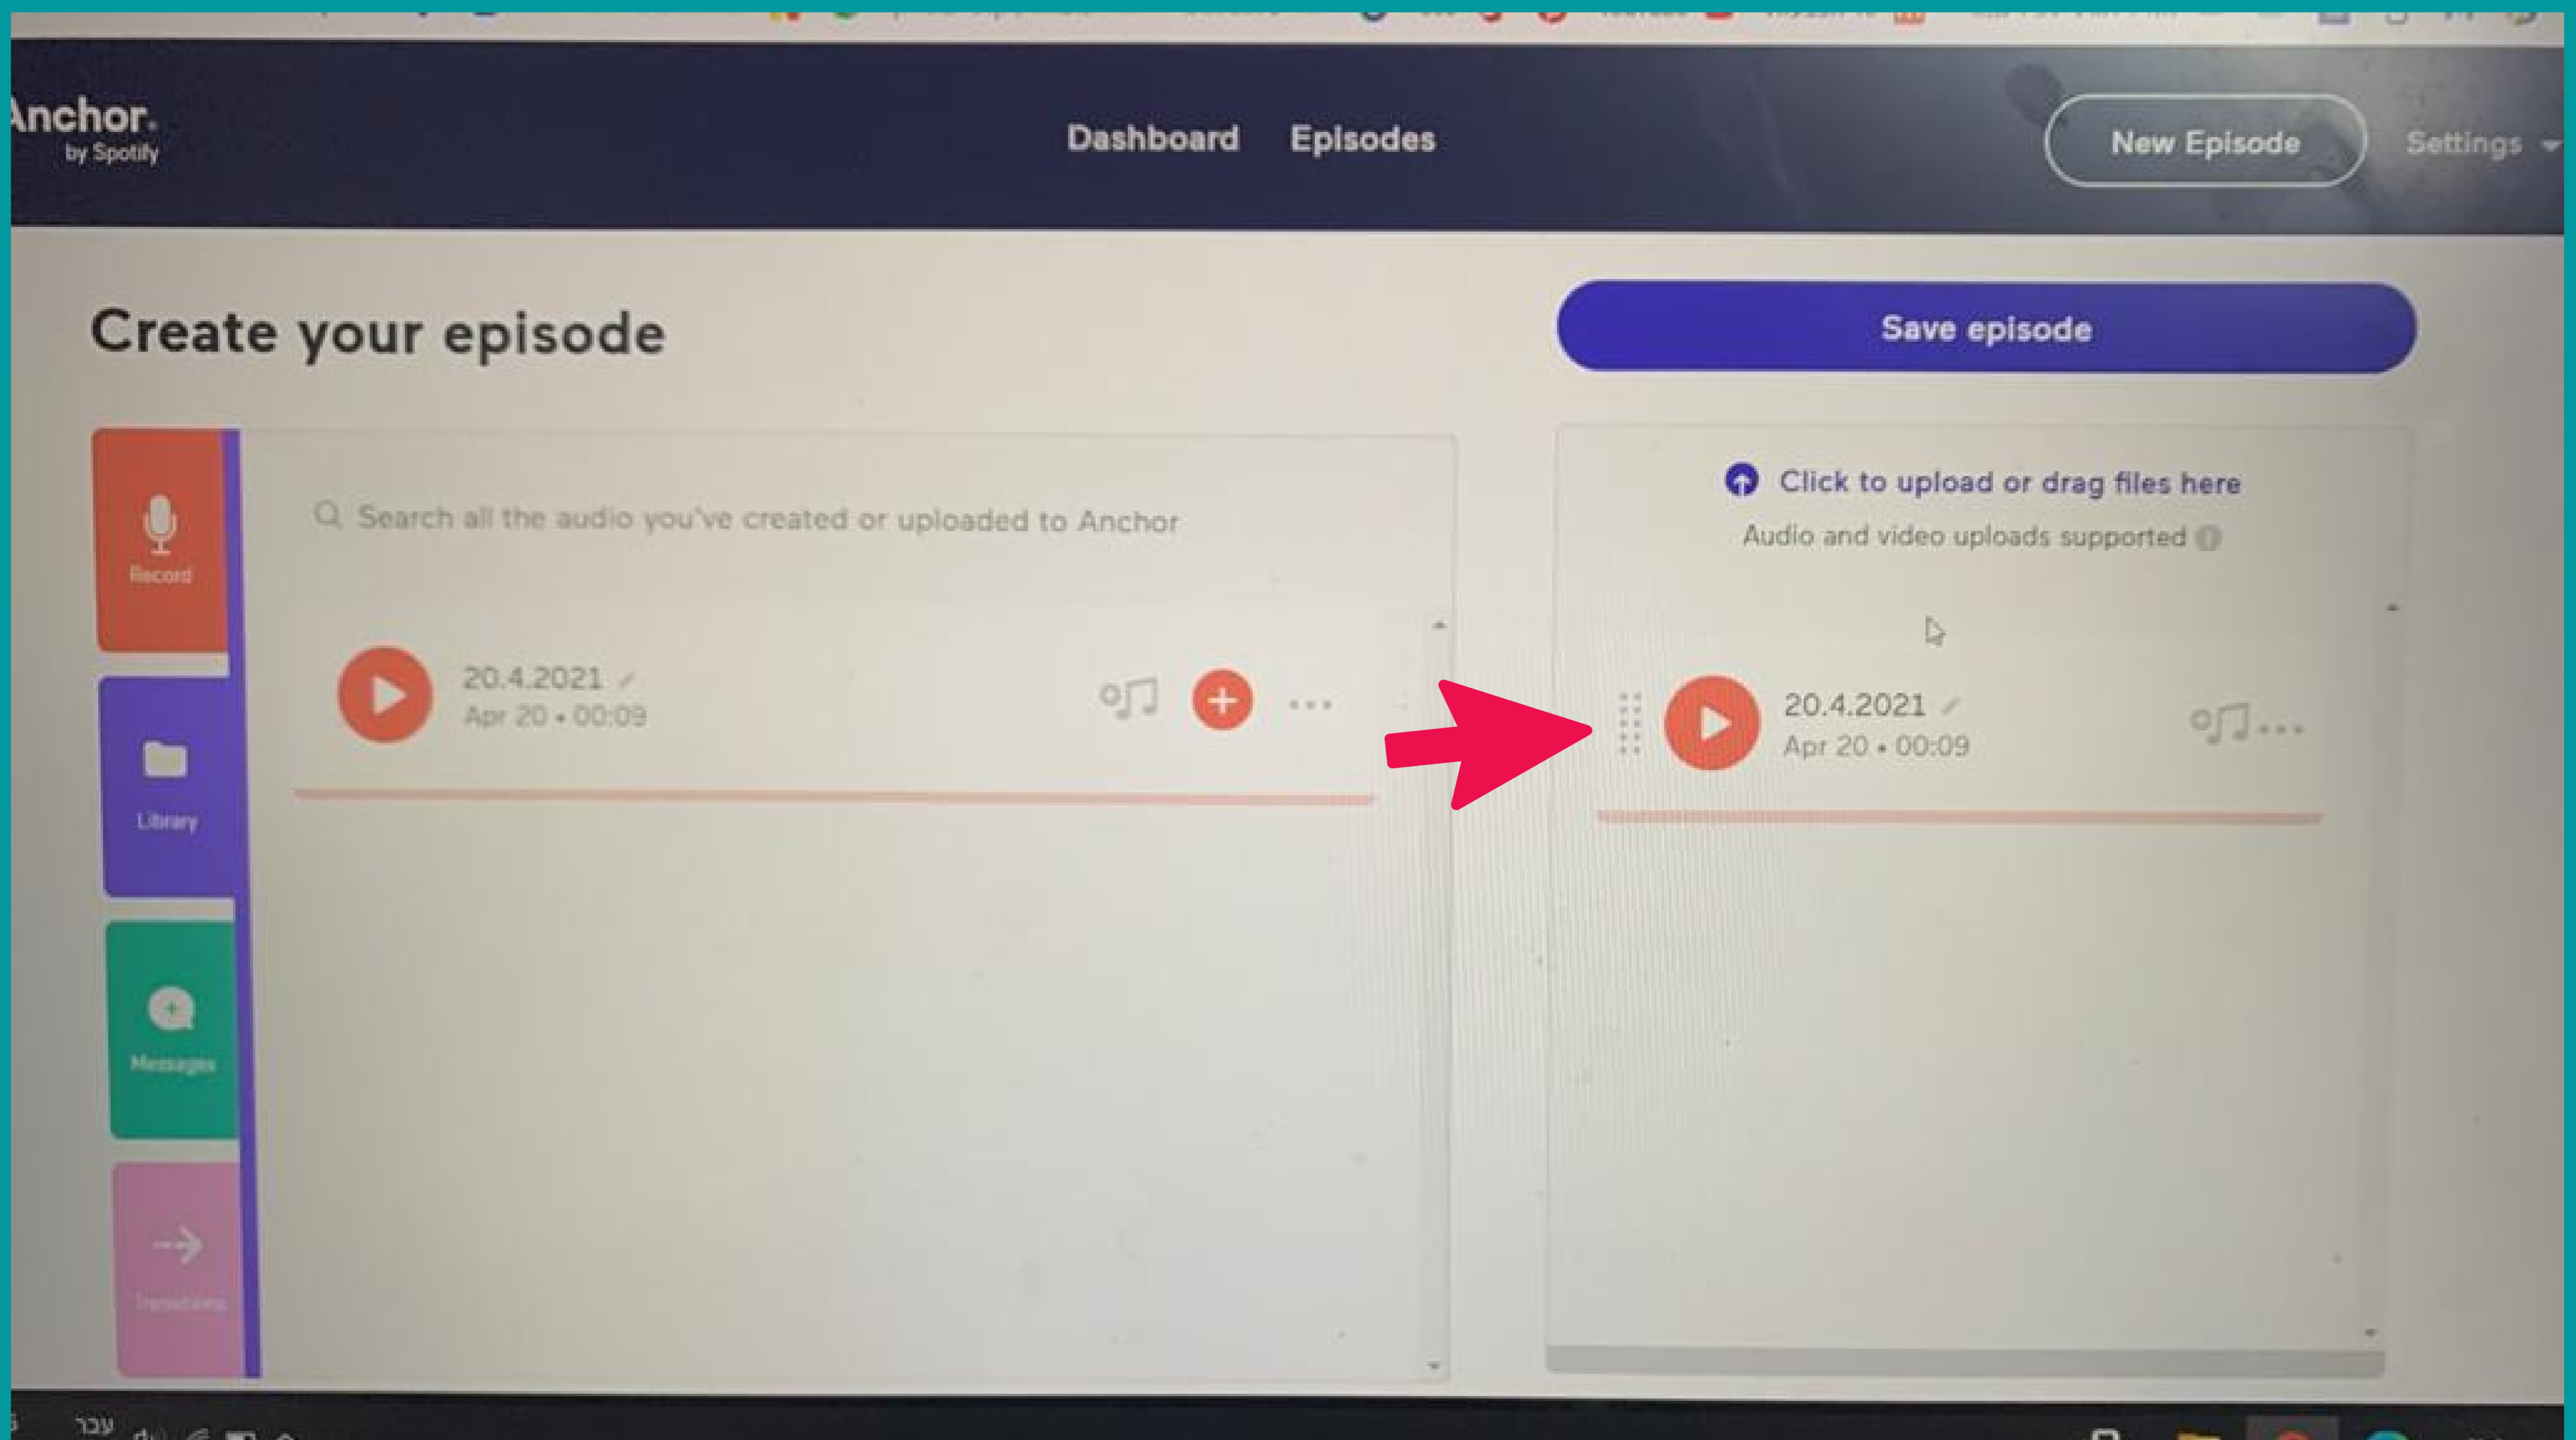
Anchor.
by Spotify

Dashboard Episodes

New Episode

Settings

Create your episode

Save episode

Record

Library

Messages

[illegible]

Search all the audio you've created or uploaded to Anchor

20.4.2021
Apr 20 • 00:09

Click to upload or drag files here
Audio and video uploads supported

20.4.2021
Apr 20 • 00:09

עבר